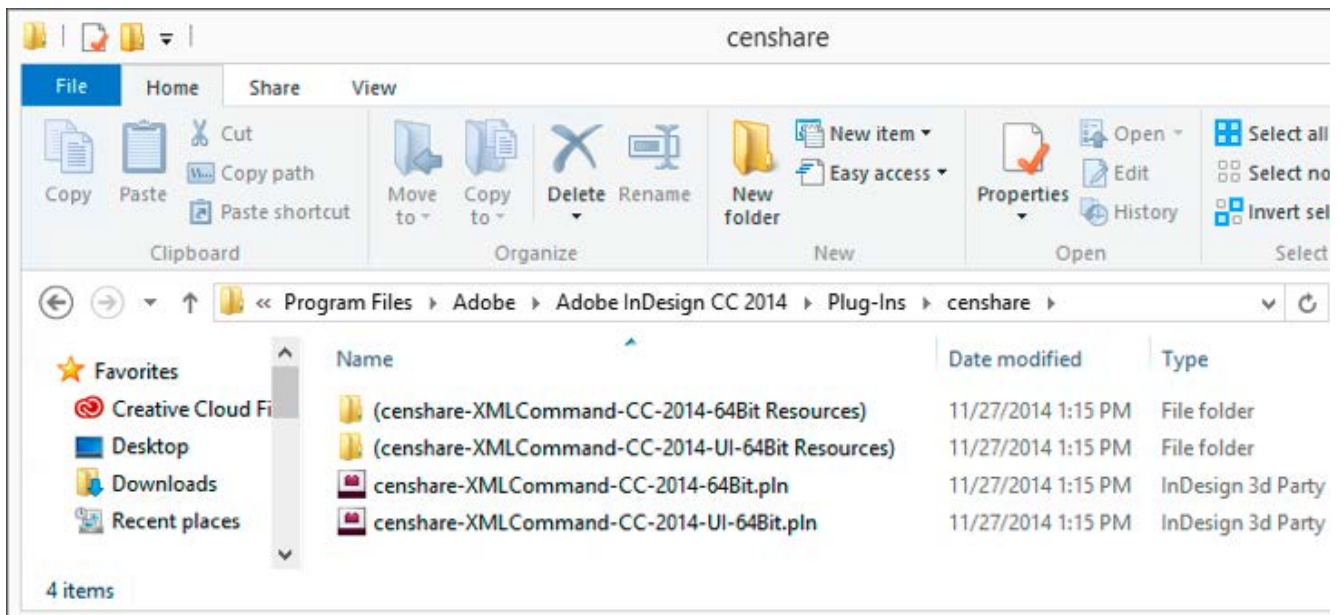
censhare

File | Home | Share | View

Copy | Paste | Cut | Copy path | Paste shortcut
Clipboard

Move to | Copy to | Delete | Rename
Organize

New folder | New item | Easy access
New

Properties | Open | Edit | History
Open

Select all | Select no | Invert sel
Select

« Program Files › Adobe › Adobe InDesign CC 2014 › Plug-Ins › censhare ›

Favorites
Creative Cloud Fi
Desktop
Downloads
Recent places

| Name | Date modified | Type |
|---|---|---|
| (censhare-XMLCommand-CC-2014-64Bit Resources) | 11/27/2014 1:15 PM | File folder |
| (censhare-XMLCommand-CC-2014-UI-64Bit Resources) | 11/27/2014 1:15 PM | File folder |
| censhare-XMLCommand-CC-2014-64Bit.pln | 11/27/2014 1:15 PM | InDesign 3d Party |
| censhare-XMLCommand-CC-2014-UI-64Bit.pln | 11/27/2014 1:15 PM | InDesign 3d Party |

4 items